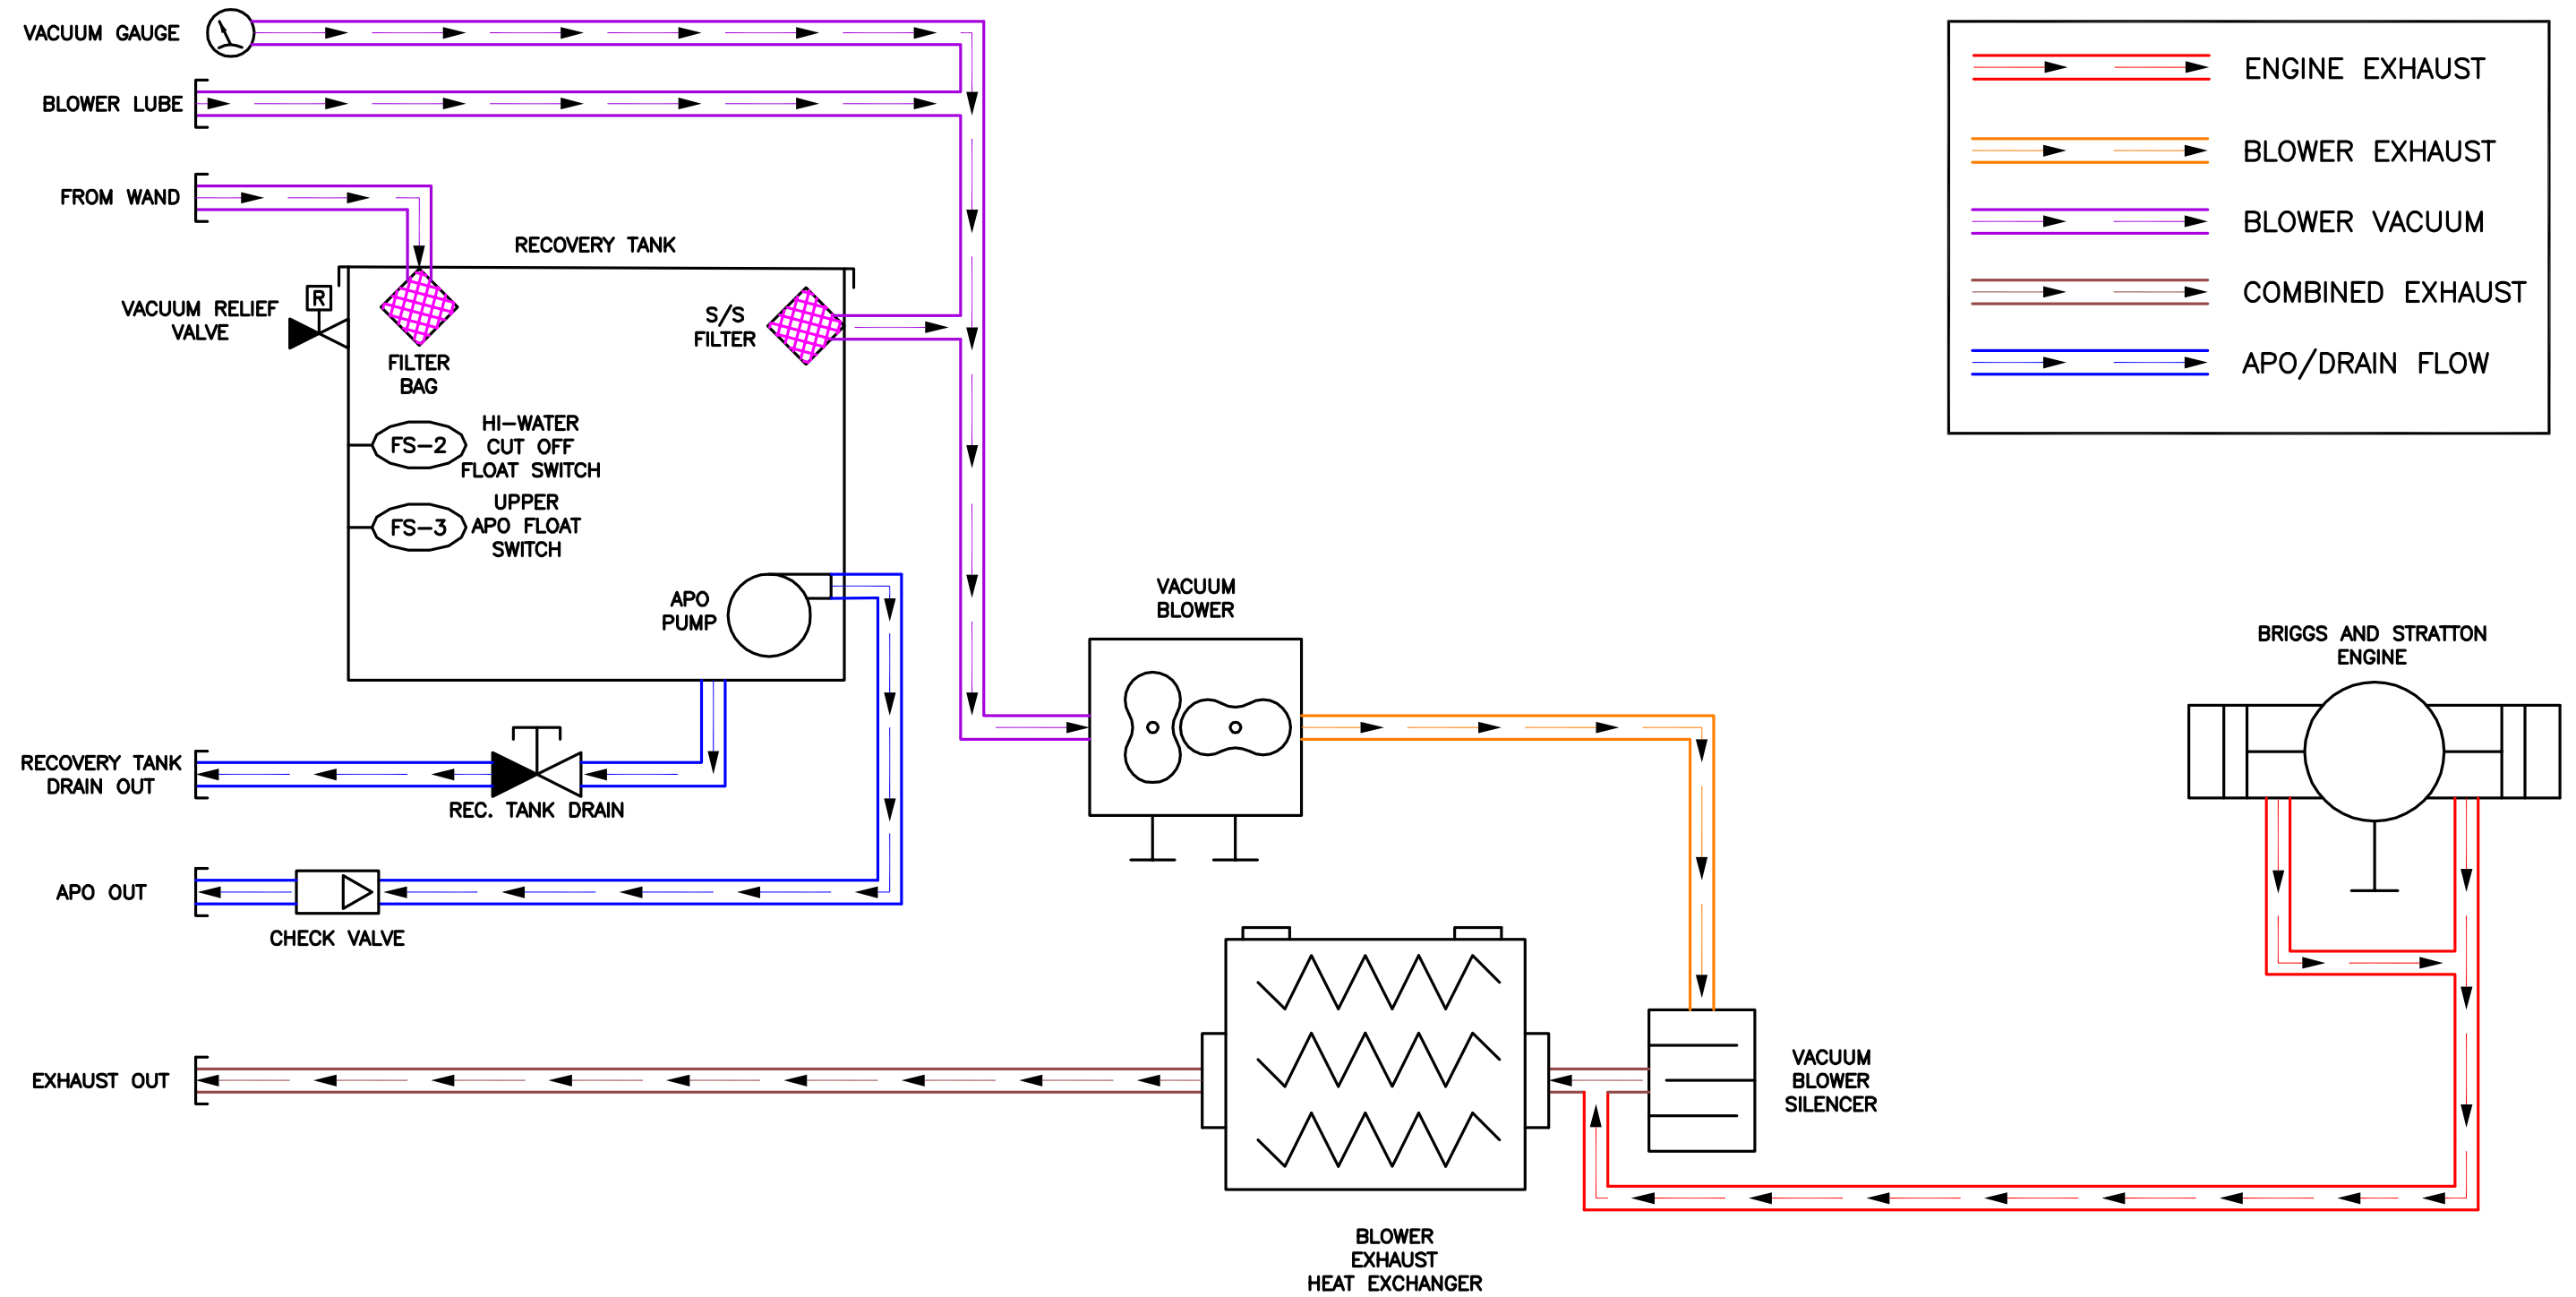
VACUUM GAUGE

BLOWER LUBE

FROM WAND

RECOVERY TANK

VACUUM RELIEF VALVE

R

FILTER BAG

S/S FILTER

FS–2

HI–WATER CUT OFF FLOAT SWITCH

FS–3

UPPER APO FLOAT SWITCH

APO PUMP

RECOVERY TANK DRAIN OUT

REC. TANK DRAIN

APO OUT

CHECK VALVE

EXHAUST OUT

ENGINE EXHAUST

BLOWER EXHAUST

BLOWER VACUUM

COMBINED EXHAUST

APO/DRAIN FLOW

VACUUM BLOWER

BRIGGS AND STRATTON ENGINE

VACUUM BLOWER SILENCER

BLOWER EXHAUST HEAT EXCHANGER